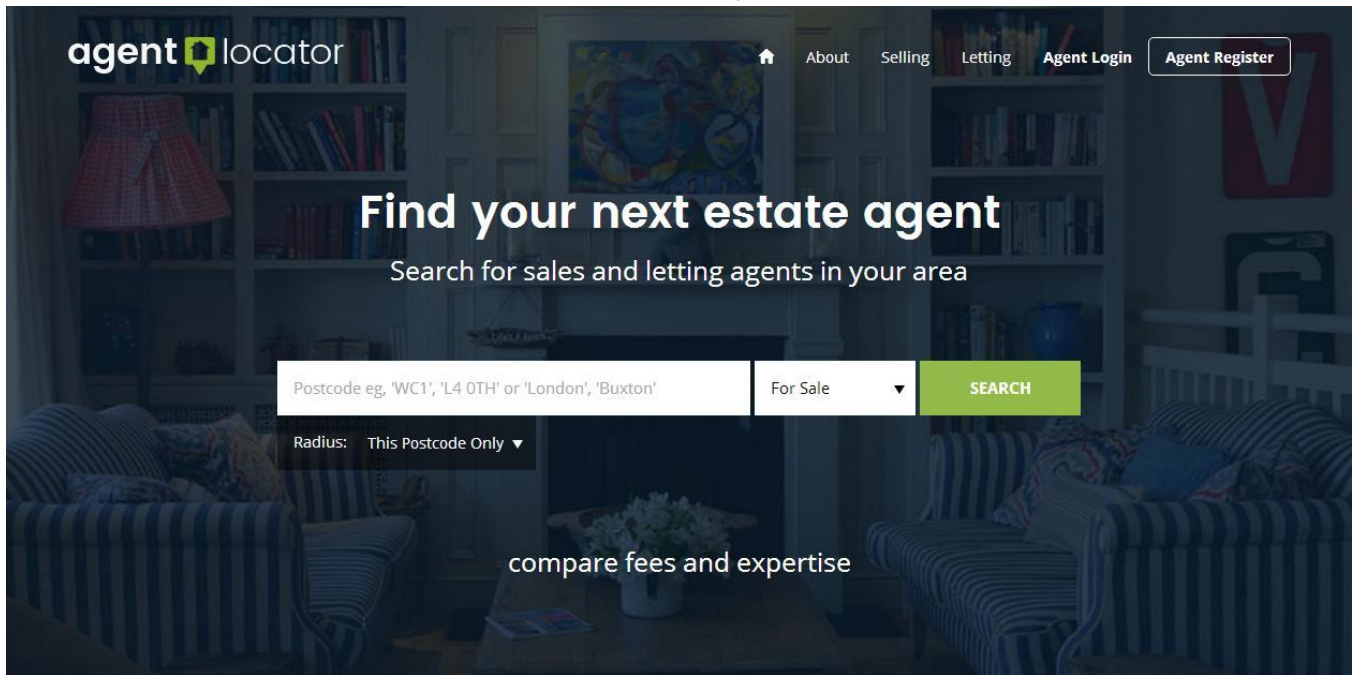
agent locator

About Selling Letting Agent Login Agent Register

Find your next estate agent

Search for sales and letting agents in your area

Postcode eg, 'WC1', 'L4 0TH' or 'London', 'Buxton'

For Sale

SEARCH

Radius: This Postcode Only

compare fees and expertise